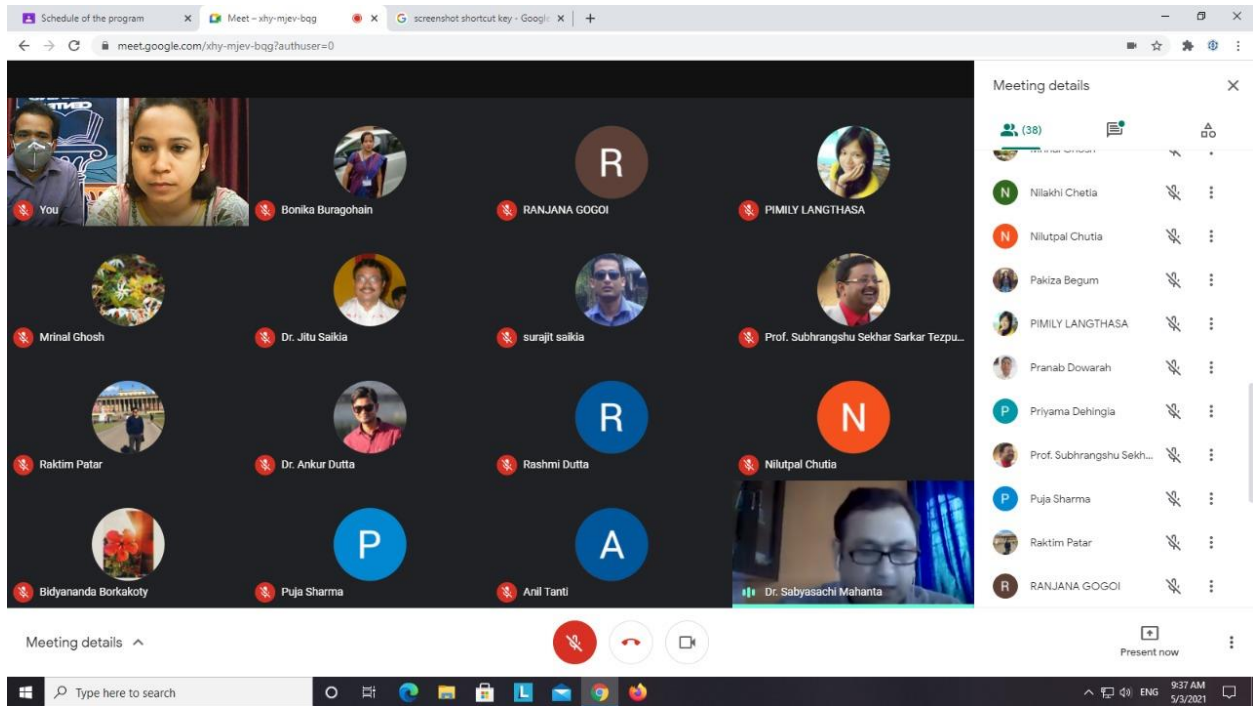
Schedule of the program × Meet – xhy-mjev-bqg × screenshot shortcut key - Google × +

meet.google.com/xhy-mjev-bqg?authuser=0

You
Bonika Buragohain
R
RANJANA GOGOI
PIMILY LANGTHASA
Mrinal Ghosh
Dr. Jitu Saikia
surajit saikia
Prof. Subhrangshu Sekhar Sarkar Tezpu...
Raktim Patar
Dr. Ankur Dutta
R
Rashmi Dutta
N
Nilutpal Chutia
Bidyananda Borkakoty
P
Puja Sharma
A
Anil Tanti
Dr. Sabyasachi Mahanta

Meeting details
(38)
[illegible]
N Nilakhi Chetia
N Nilutpal Chutia
Pakiza Begum
PIMILY LANGTHASA
Pranab Dowarah
P Priyama Dehingia
Prof. Subhrangshu Sekh...
P Puja Sharma
Raktim Patar
R RANJANA GOGOI

Meeting details
Present now

Type here to search
ENG 9:37 AM 5/3/2021